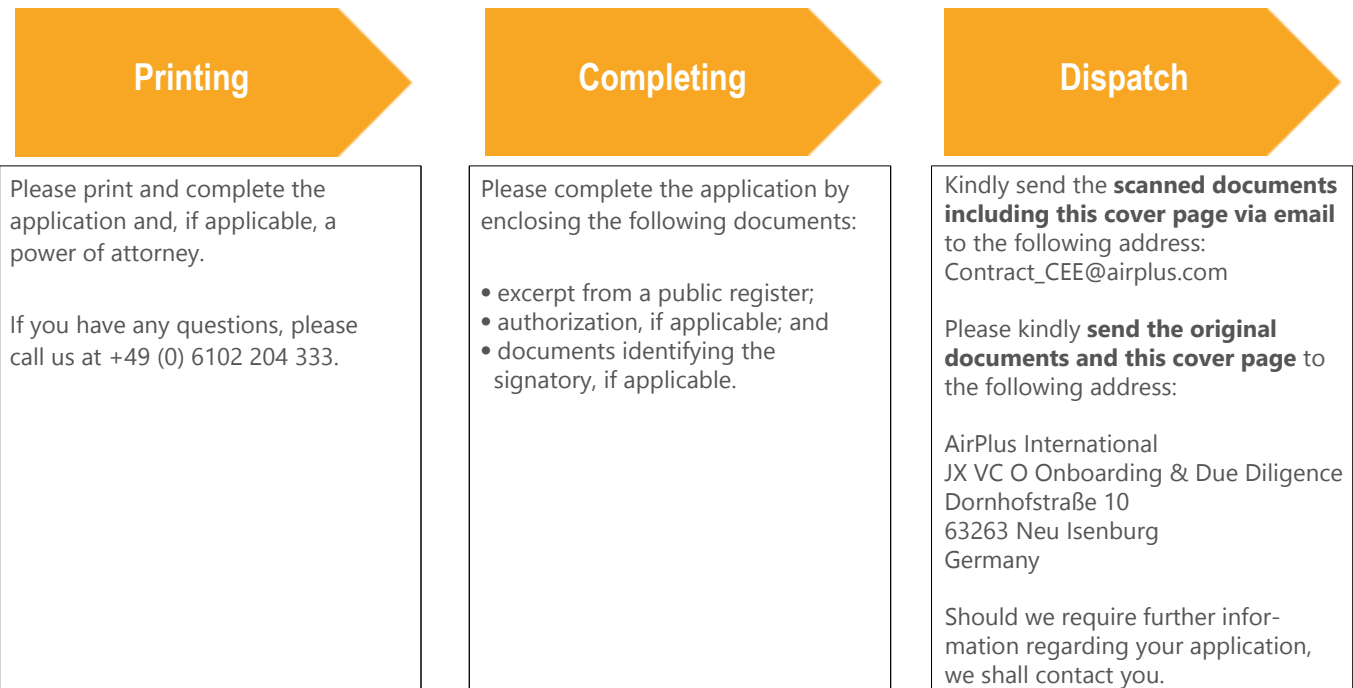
Printing

Please print and complete the application and, if applicable, a power of attorney.

If you have any questions, please call us at +49 (0) 6102 204 333.

Completing

Please complete the application by enclosing the following documents:

• excerpt from a public register;
• authorization, if applicable; and
• documents identifying the signatory, if applicable.

Dispatch

Kindly send the **scanned documents including this cover page via email** to the following address: Contract_CEE@airplus.com

Please kindly **send the original documents and this cover page** to the following address:

AirPlus International
JX VC O Onboarding & Due Diligence
Dornhofstraße 10
63263 Neu Isenburg
Germany

Should we require further information regarding your application, we shall contact you.